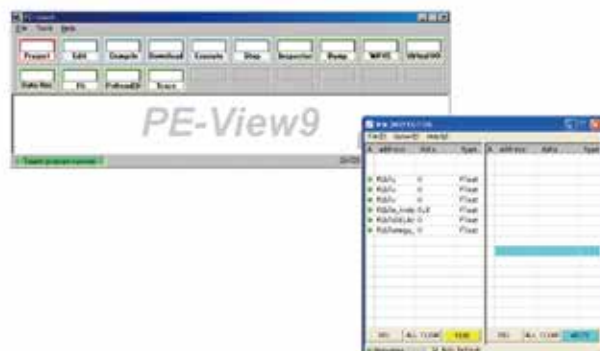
PE-Launch
File Tools Help
Project Edit Compile Download Console Stop Inspector Dump WPVC VirtualVM
Data Mon FS PoReadEF Trace
PE-View9
Target program running

Inspector
File Monitor Help
address Data Type
PUb... 0 Float
PUb... 0 Float
PUb... 0 Float
PUb... 0.0 Float
PUb... 0 Float
PUb... 0 Float
address Data Type
DEL ALL CLEAR READ
DEL ALL CLEAR WRITE